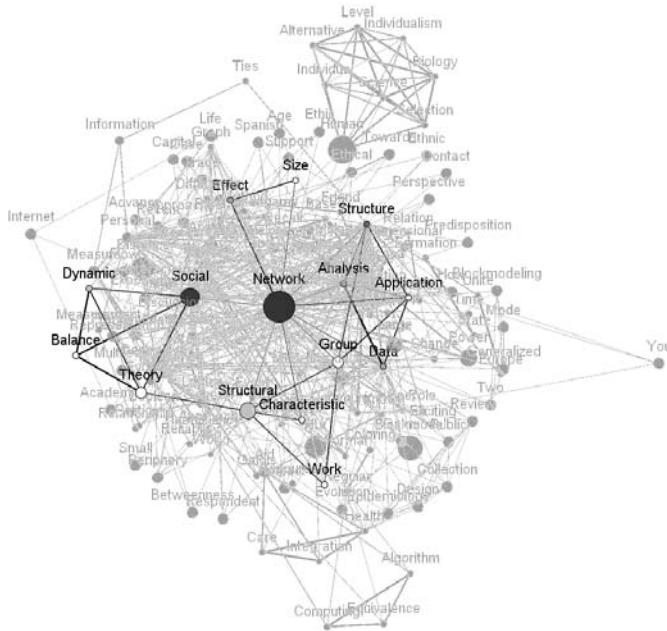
Level
Alternative
Individualism
Individu
Biology
Science
Selection
Ties
Ethic
Human
Ethnic
Information
Life
Graph
Age
Spanish
Support
Toward
Capital
Ethical
Contact
Size
Effect
Perspective
Internet
Advan
Personal
Structure
Relation
Predisposition
Measurement
Formation
Dynamic
Social
Network
Analysis
Application
Blockmodeling
Mode
Balance
Group
Data
Generalized
You
Theory
Academ
Change
Two
Structural
Characteristic
Review
Role
Exciting
Public
Small
Periphery
Collection
Work
Betweenness
Respondent
Evolution
Epidemiology
Design
Health
Care
Integration
Algorithm
Computing
Equivalence